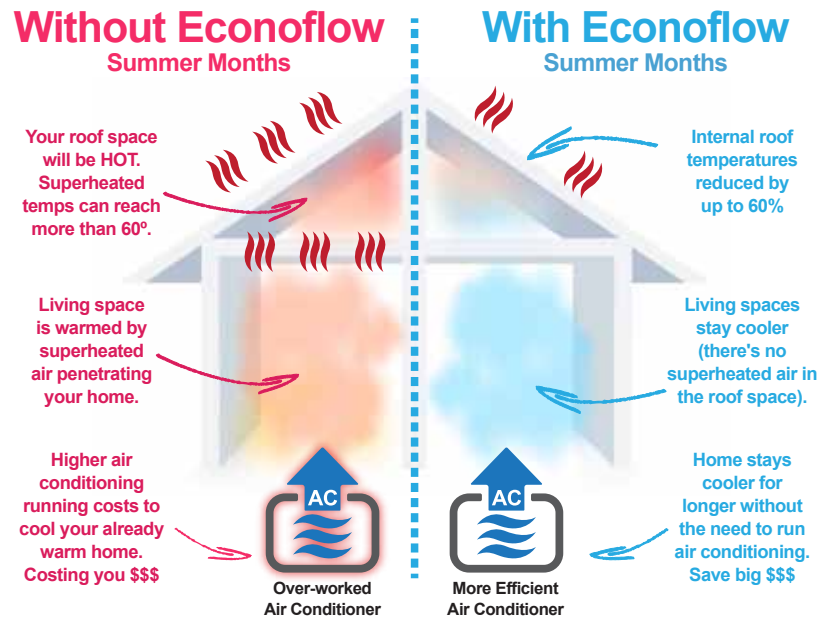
Without Econoflow
Summer Months

Your roof space will be HOT. Superheated temps can reach more than 60º.

Living space is warmed by superheated air penetrating your home.

Higher air conditioning running costs to cool your already warm home. Costing you $$$

AC

Over-worked Air Conditioner

With Econoflow
Summer Months

Internal roof temperatures reduced by up to 60%

Living spaces stay cooler (there's no superheated air in the roof space).

Home stays cooler for longer without the need to run air conditioning. Save big $$$

AC

More Efficient Air Conditioner